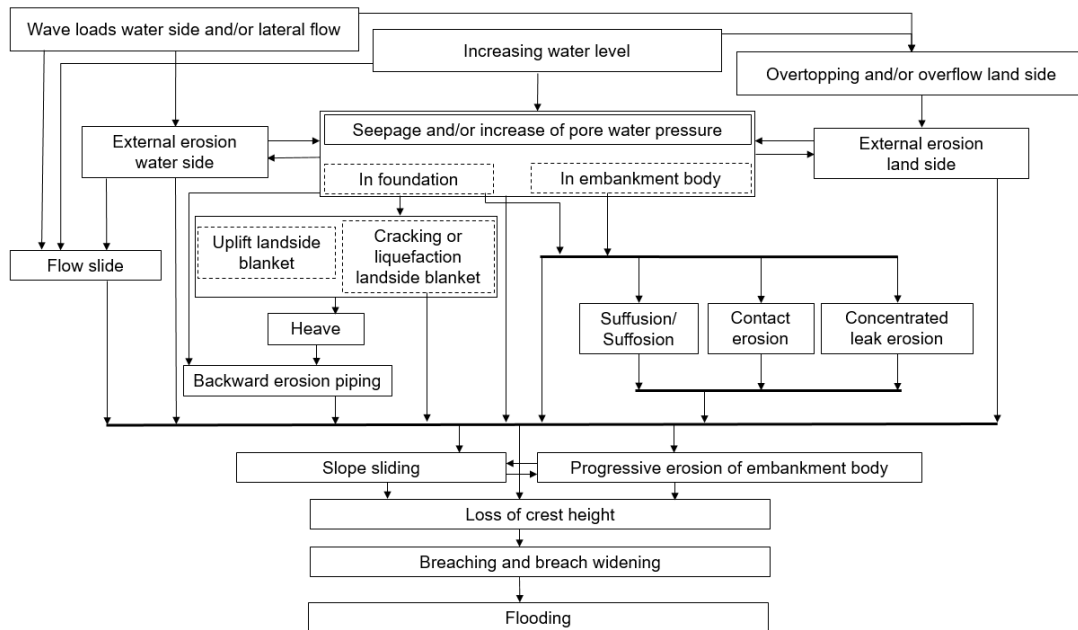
Wave loads water side and/or lateral flow

Increasing water level

Overtopping and/or overflow land side

External erosion water side

Seepage and/or increase of pore water pressure

In foundation

In embankment body

External erosion land side

Flow slide

Uplift landside blanket

Cracking or liquefaction landside blanket

Heave

Backward erosion piping

Suffusion/ Suffosion

Contact erosion

Concentrated leak erosion

Slope sliding

Progressive erosion of embankment body

Loss of crest height

Breaching and breach widening

Flooding